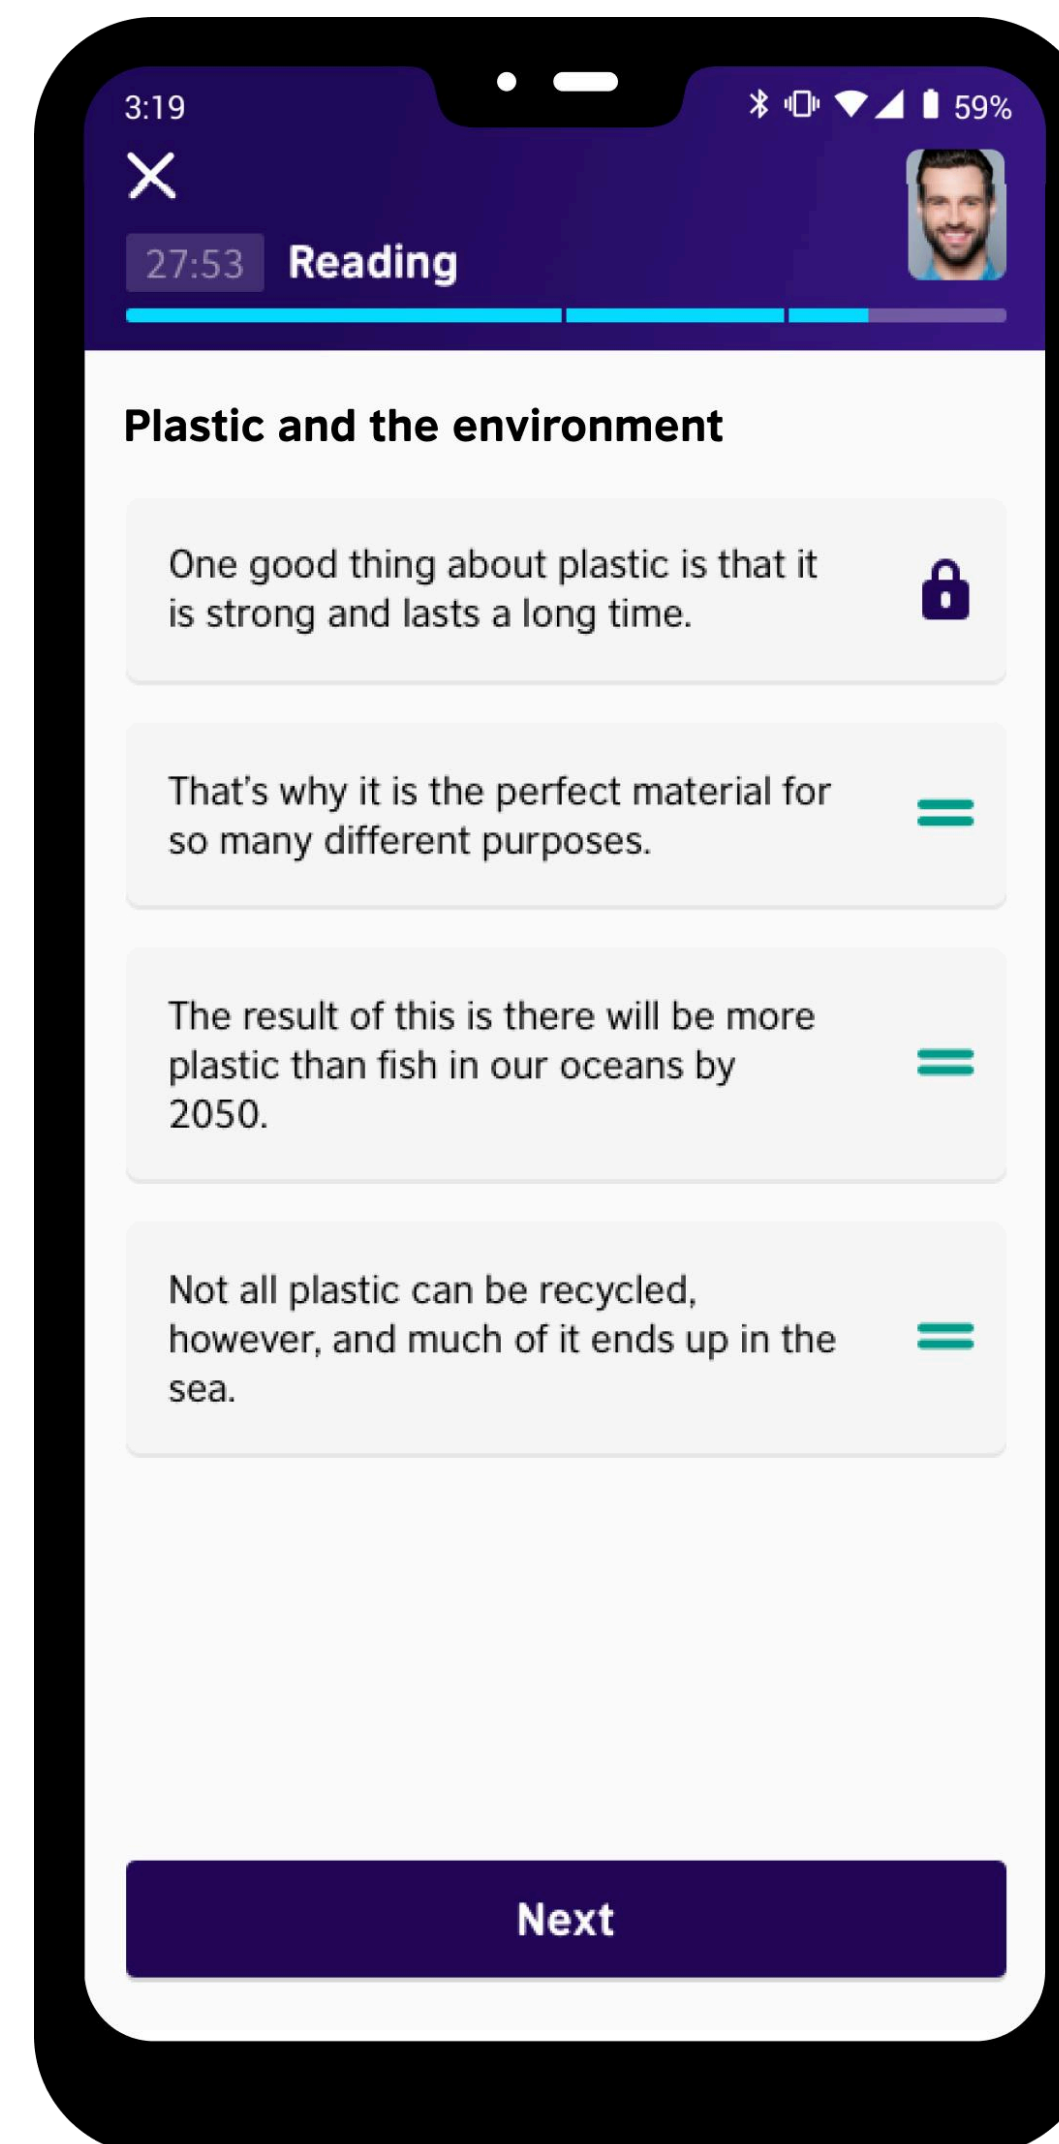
3:19

59%

27:53 Reading

Plastic and the environment

One good thing about plastic is that it is strong and lasts a long time.

That’s why it is the perfect material for so many different purposes.

The result of this is there will be more plastic than fish in our oceans by 2050.

Not all plastic can be recycled, however, and much of it ends up in the sea.

Next